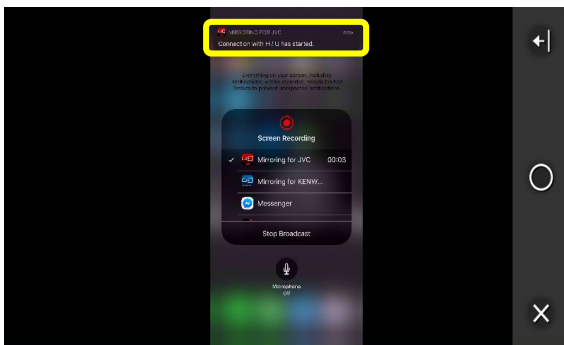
MIRRORING FOR JVC now
Connection with H/U has started.

Everything on your screen, including notifications, will be recorded. Enable Do Not Disturb to prevent unexpected notifications.

Screen Recording

Mirroring for JVC 00:03

Mirroring for KENW...

Messenger

Stop Broadcast

Microphone Off